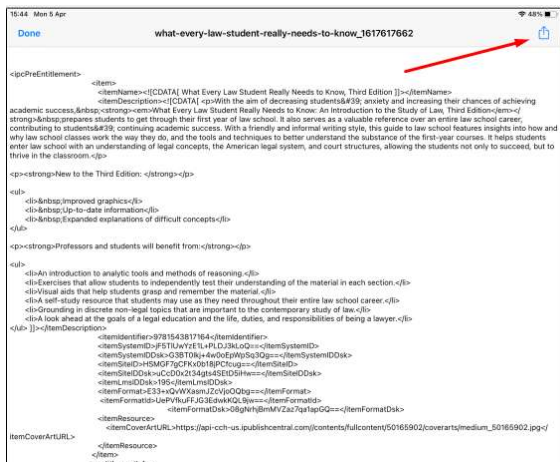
15:44 Mon 5 Apr

48%

Done

what-every-law-student-really-needs-to-know_1617617662

<ipcPreEntitlement>
<item>
<itemName><![CDATA[ What Every Law Student Really Needs to Know, Third Edition ]]></itemName>
<itemDescription><![CDATA[ <p>With the aim of decreasing students&#39; anxiety and increasing their chances of achieving academic success,&nbsp;<strong><em>What Every Law Student Really Needs to Know: An Introduction to the Study of Law, Third Edition</em></strong>&nbsp;prepares students to get through their first year of law school. It also serves as a valuable reference over an entire law school career, contributing to students&#39; continuing academic success. With a friendly and informal writing style, this guide to law school features insights into how and why law school classes work the way they do, and the tools and techniques to better understand the substance of the first-year courses. It helps students enter law school with an understanding of legal concepts, the American legal system, and court structures, allowing the students not only to succeed, but to thrive in the classroom.</p>

<p><strong>New to the Third Edition: </strong></p>

<ul>
<li>&nbsp;Improved graphics</li>
<li>&nbsp;Up-to-date information</li>
<li>&nbsp;Expanded explanations of difficult concepts</li>
</ul>

<p><strong>Professors and students will benefit from:</strong></p>

<ul>
<li>An introduction to analytic tools and methods of reasoning.</li>
<li>Exercises that allow students to independently test their understanding of the material in each section.</li>
<li>Visual aids that help students grasp and remember the material.</li>
<li>A self-study resource that students may use as they need throughout their entire law school career.</li>
<li>Grounding in discrete non-legal topics that are important to the contemporary study of law.</li>
<li>A look ahead at the goals of a legal education and the life, duties, and responsibilities of being a lawyer.</li>
</ul> ]]></itemDescription>
<itemIdentifier>9781543817164</itemIdentifier>
<itemSystemID>jF5TlUwYzE1L+PLDJ3kLoQ==</itemSystemID>
<itemSystemIDDsk>G3BT0lkj+4w0oEpWpSq3Qg==</itemSystemIDDsk>
<itemSiteID>HSMGF7gCFKx0b18jPCfcug==</itemSiteID>
<itemSiteIDDsk>uCcD0x2t34gts4SEtD5iHw==</itemSiteIDDsk>
<itemLmsIDDsk>195</itemLmsIDDsk>
<itemFormat>E33+xQvWXasmJZcVjoOQbg==</itemFormat>
<itemFormatId>UePVfkuFFJG3EdwkKQL9jw==</itemFormatId>
<itemFormatDsk>08gNrhjBmMVZaz7qa1apGQ==</itemFormatDsk>
<itemResource>
<itemCoverArtURL>https://api-cch-us.ipublishcentral.com//contents/fullcontent/50165902/coverarts/medium_50165902.jpg</itemCoverArtURL>
</itemResource>
</item>